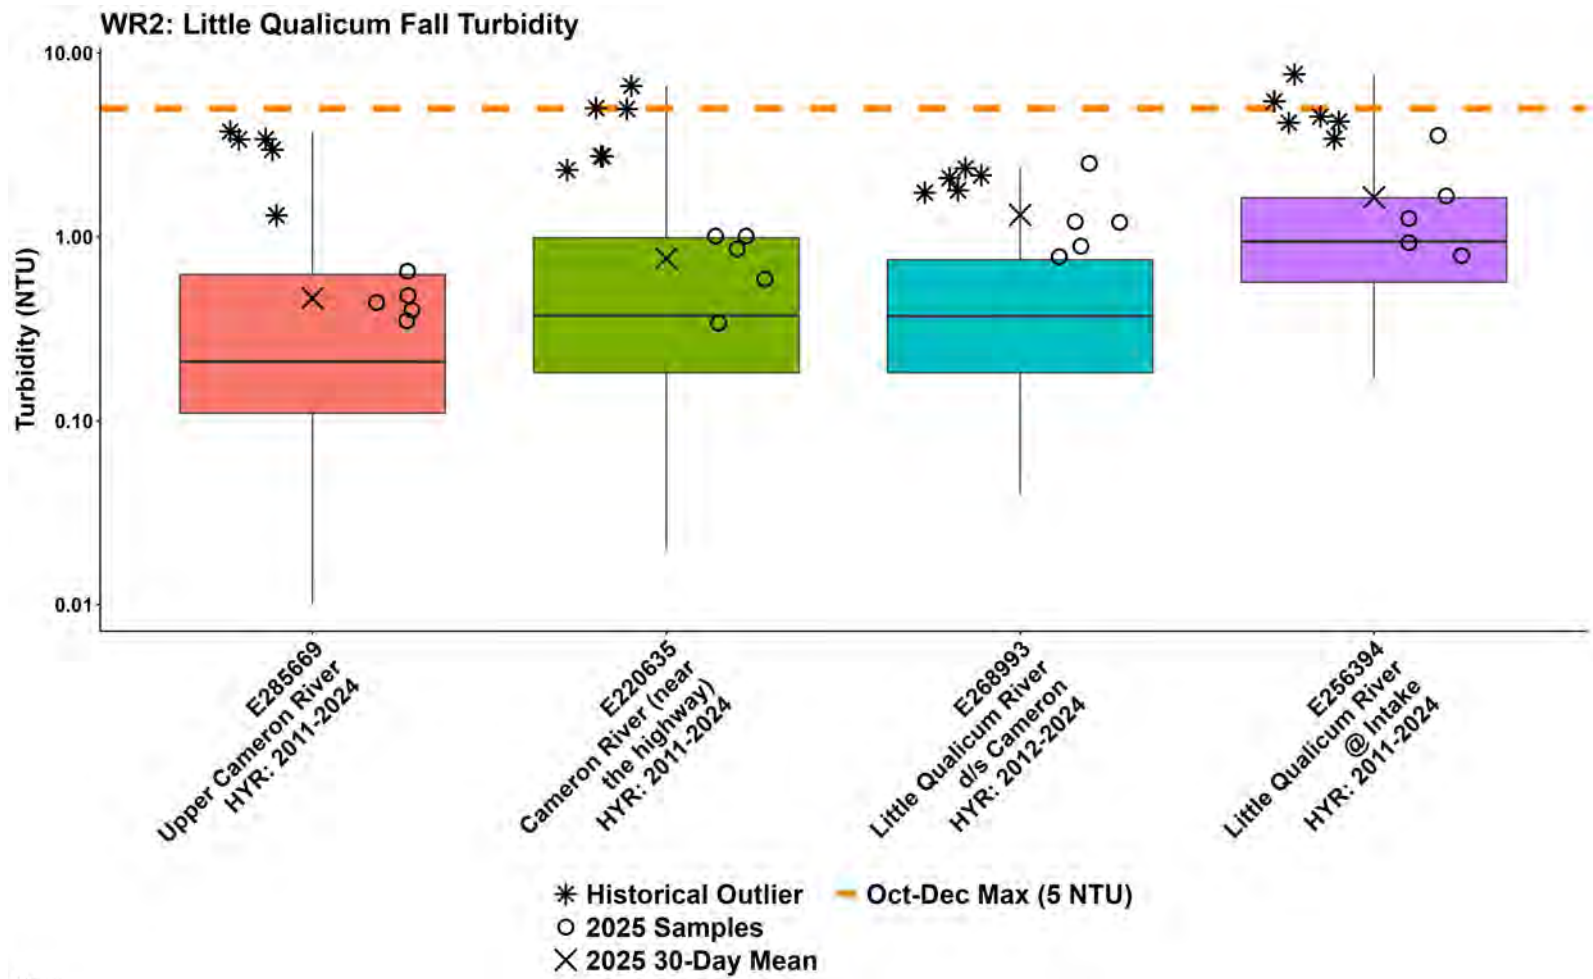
WR2: Little Qualicum Fall Turbidity

Turbidity (NTU)

10.00
1.00
0.10
0.01

E285669
Upper Cameron River
HYR: 2011-2024

E220635
Cameron River (near the highway)
HYR: 2011-2024

E268993
Little Qualicum River d/s Cameron
HYR: 2012-2024

E256394
Little Qualicum River @ Intake
HYR: 2011-2024

Historical Outlier
2025 Samples
2025 30-Day Mean
Oct-Dec Max (5 NTU)